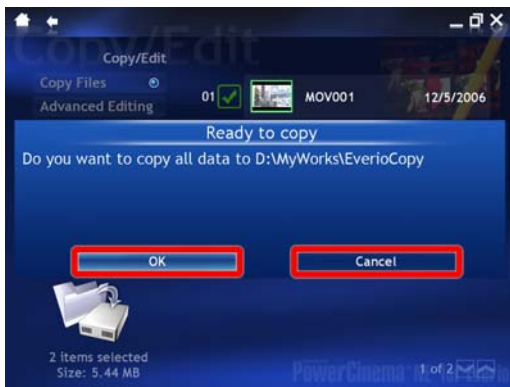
Copy/Edit

Copy/Edit

Copy Files

Advanced Editing

01

MOV001

12/5/2006

Ready to copy

Do you want to copy all data to D:\MyWorks\EverioCopy

OK

Cancel

2 items selected
Size: 5.44 MB

PowerCinema

1 of 2